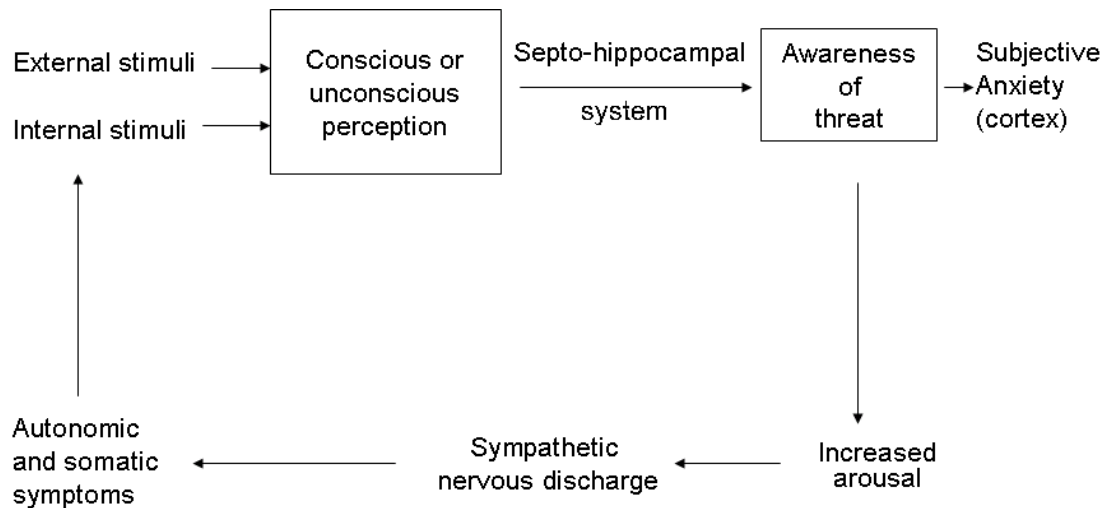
External stimuli

Internal stimuli

Conscious or unconscious perception

Septo-hippocampal

system

Awareness of threat

Subjective Anxiety (cortex)

Increased arousal

Sympathetic nervous discharge

Autonomic and somatic symptoms